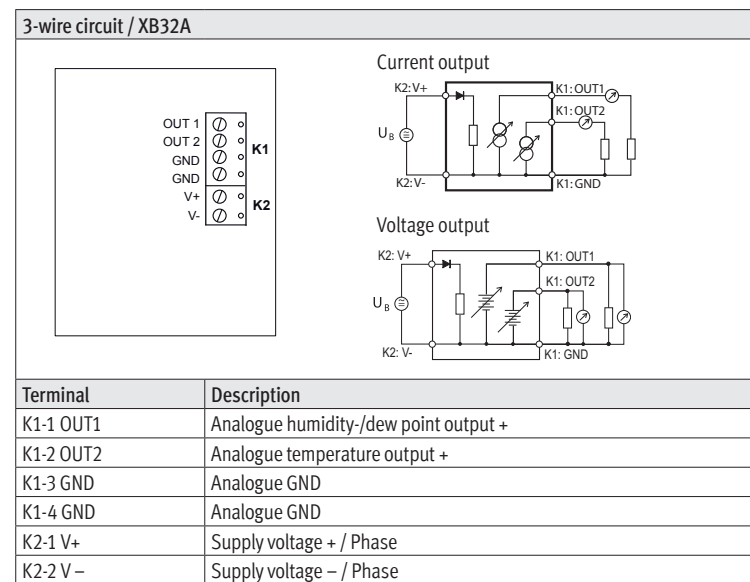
3-wire circuit / XB32A

OUT 1
OUT 2
GND
GND
V+
V-
K1
K2

Current output

K2: V+
K1: OUT1
K1: OUT2
$U_B$
K2: V-
K1: GND

Voltage output

K2: V+
K1: OUT1
K1: OUT2
$U_B$
K2: V-
K1: GND

| Terminal | Description |
|---|---|
| K1-1 OUT1 | Analogue humidity-/dew point output + |
| K1-2 OUT2 | Analogue temperature output + |
| K1-3 GND | Analogue GND |
| K1-4 GND | Analogue GND |
| K2-1 V+ | Supply voltage + / Phase |
| K2-2 V – | Supply voltage – / Phase |